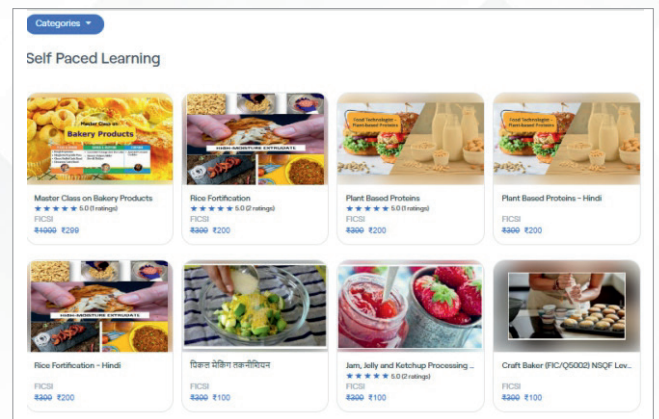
Categories

Self Paced Learning

Master Class on Bakery Products

Master Class on Bakery Products
★★★★★ 5.0 (2 ratings)
FICSI
~~₹1000~~ ₹299

HIGH-MOISTURE EXTRUDATE

Rice Fortification
★★★★★ 5.0 (2 ratings)
FICSI
~~₹300~~ ₹200

Food Technologist - Plant-based Proteins

Plant Based Proteins
★★★★★ 5.0 (2 ratings)
FICSI
~~₹300~~ ₹200

Food Technologist - Plant-based Proteins

Plant Based Proteins - Hindi
FICSI
~~₹300~~ ₹200

HIGH-MOISTURE EXTRUDATE

Rice Fortification - Hindi
FICSI
~~₹300~~ ₹200

पिकल मेकिंग तकनीशियन
FICSI
~~₹300~~ ₹100

Jam, Jelly and Ketchup Processing ...
★★★★★ 5.0 (2 ratings)
FICSI
~~₹300~~ ₹100

Craft Baker (FIC/Q5002) NSQF Lev...
FICSI
~~₹300~~ ₹100